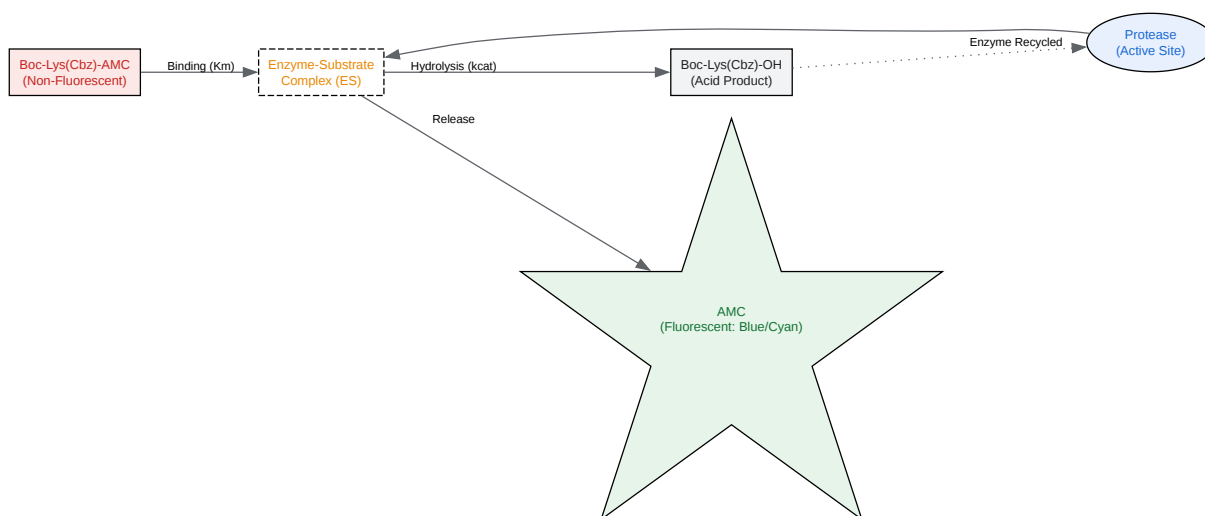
Boc-Lys(Cbz)-AMC
(Non-Fluorescent)

Binding (Km)

Enzyme-Substrate
Complex (ES)

Hydrolysis (kcat)

Boc-Lys(Cbz)-OH
(Acid Product)

Enzyme Recycled

Protease
(Active Site)

Release

AMC
(Fluorescent: Blue/Cyan)